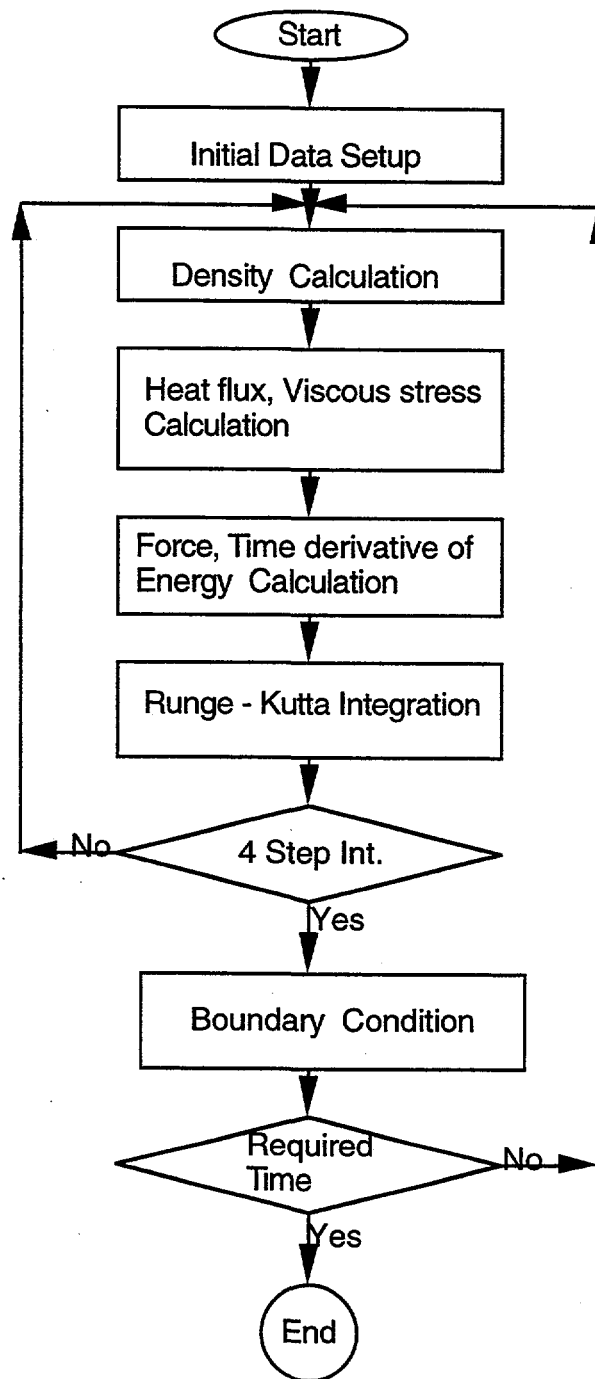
Start

Initial Data Setup

Density Calculation

Heat flux, Viscous stress Calculation

Force, Time derivative of Energy Calculation

Runge - Kutta Integration

No

4 Step Int.

Yes

Boundary Condition

Required Time

No

Yes

End